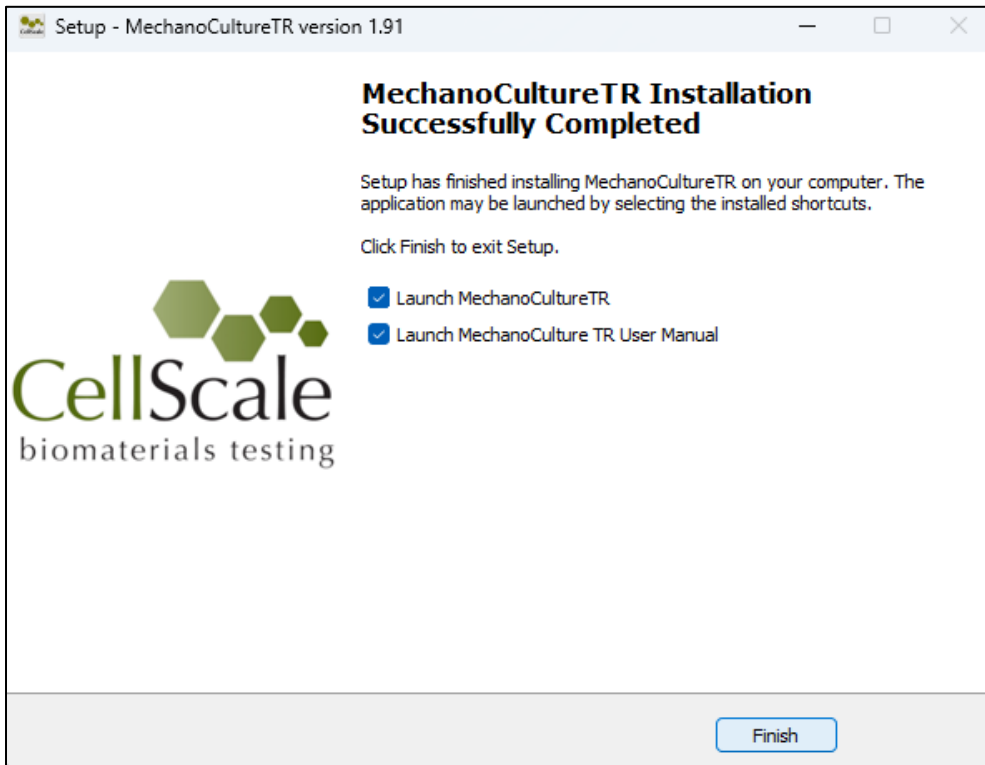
Setup - MechanoCultureTR version 1.91

MechanoCultureTR Installation Successfully Completed

Setup has finished installing MechanoCultureTR on your computer. The application may be launched by selecting the installed shortcuts.

Click Finish to exit Setup.

Launch MechanoCultureTR

Launch MechanoCulture TR User Manual

CellScale
biomaterials testing

Finish